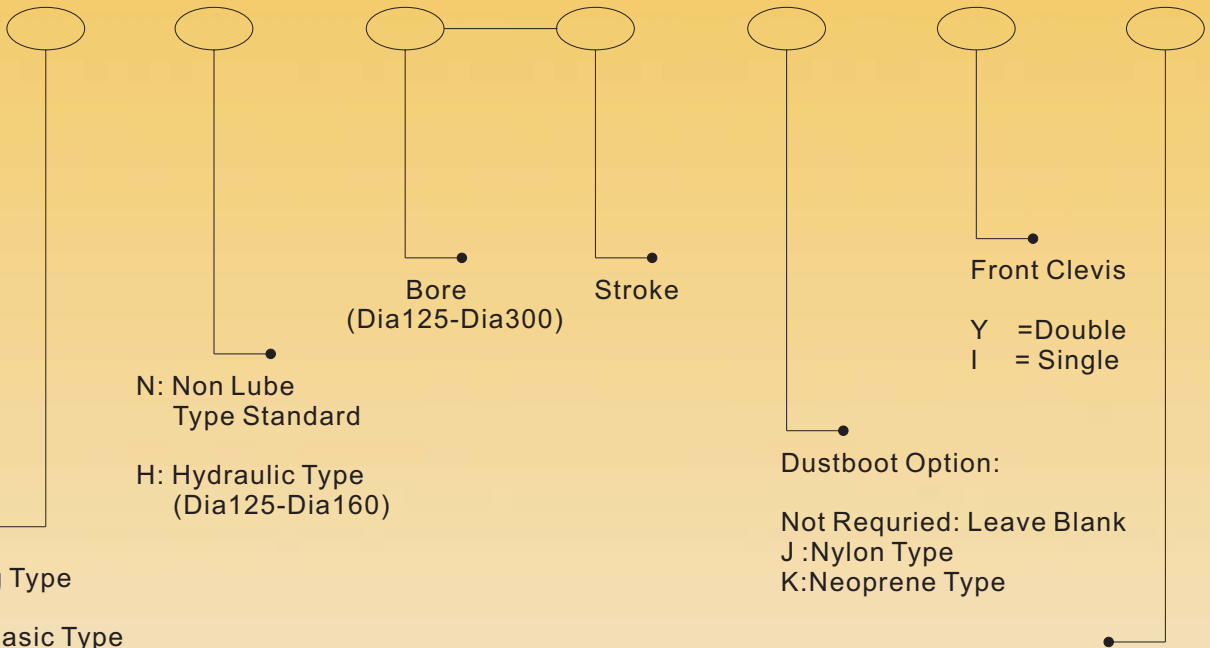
Bore
(Dia125-Dia300)

Stroke

Front Clevis

Y =Double
I = Single

N: Non Lube
Type Standard

H: Hydraulic Type
(Dia125-Dia160)

Dustboot Option:

Not Requried: Leave Blank
J :Nylon Type
K:Neoprene Type

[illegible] Type

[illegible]asic Type